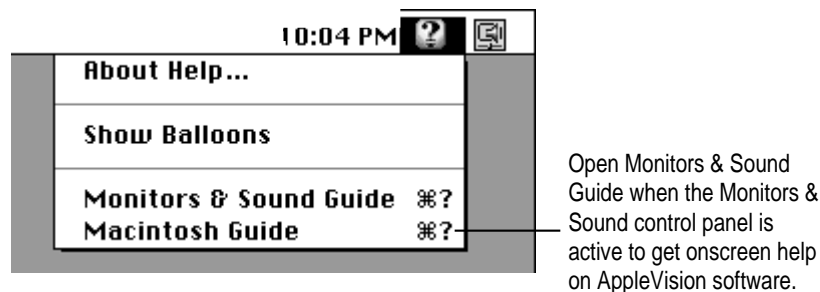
10:04 PM

About Help…

Show Balloons

Monitors & Sound Guide ⌘?
Macintosh Guide ⌘?

Open Monitors & Sound Guide when the Monitors & Sound control panel is active to get onscreen help on AppleVision software.